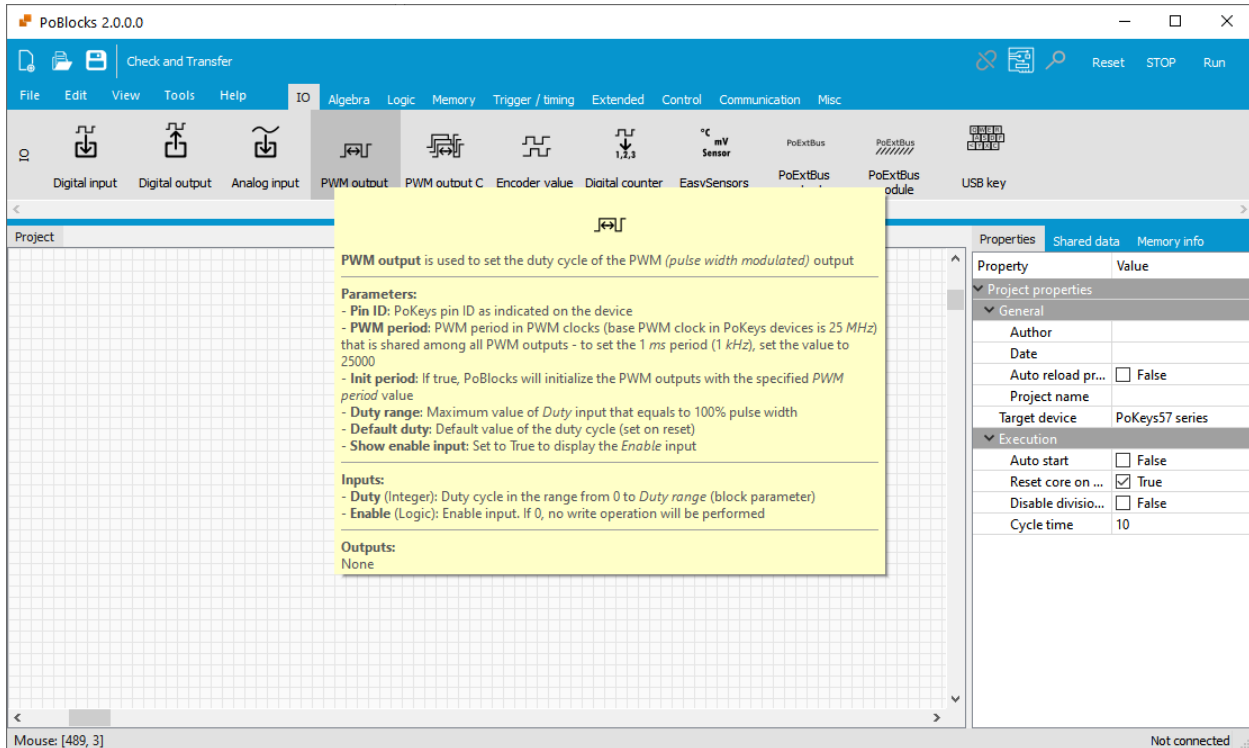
PoBlocks 2.0.0.0

Check and Transfer

Reset STOP Run

File Edit View Tools Help IO Algebra Logic Memory Trigger / timing Extended Control Communication Misc

IO

Digital input Digital output Analog input PWM output PWM output C Encoder value Digital counter EasySensors PoExtBus PoExtBus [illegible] PoExtBus PoExtBus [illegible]odule USB key

°C mV Sensor

1,2,3

Project

PWM output is used to set the duty cycle of the PWM (pulse width modulated) output

Parameters:
- Pin ID: PoKeys pin ID as indicated on the device
- PWM period: PWM period in PWM clocks (base PWM clock in PoKeys devices is 25 MHz) that is shared among all PWM outputs - to set the 1 ms period (1 kHz), set the value to 25000
- Init period: If true, PoBlocks will initialize the PWM outputs with the specified PWM period value
- Duty range: Maximum value of Duty input that equals to 100% pulse width
- Default duty: Default value of the duty cycle (set on reset)
- Show enable input: Set to True to display the Enable input

Inputs:
- Duty (Integer): Duty cycle in the range from 0 to Duty range (block parameter)
- Enable (Logic): Enable input. If 0, no write operation will be performed

Outputs:
None

Properties Shared data Memory info

| Property | Value |
|---|---|
| Project properties | |
| General | |
| Author | |
| Date | |
| Auto reload pr... | False |
| Project name | |
| Target device | PoKeys57 series |
| Execution | |
| Auto start | False |
| Reset core on ... | True |
| Disable divisio... | False |
| Cycle time | 10 |

Mouse: [489, 3]

Not connected